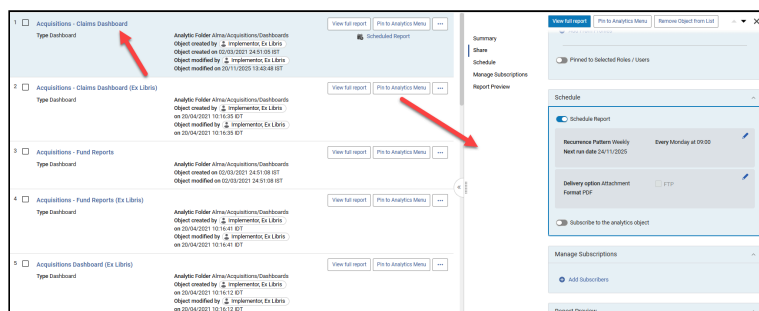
1 Acquisitions - Claims Dashboard
Type Dashboard
Analytic Folder Alma/Acquisitions/Dashboards
Object created by Implementor, Ex Libris
Object created on 02/03/2021 24:51:05 IST
Object modified by Implementor, Ex Libris
Object modified on 20/11/2025 13:43:48 IST
View full report
Pin to Analytics Menu
...
Scheduled Report

2 Acquisitions - Claims Dashboard (Ex Libris)
Type Dashboard
Analytic Folder Alma/Acquisitions/Dashboards
Object created by Implementor, Ex Libris
on 20/04/2021 10:16:35 IDT
Object modified by Implementor, Ex Libris
on 20/04/2021 10:16:35 IDT
View full report
Pin to Analytics Menu
...

3 Acquisitions - Fund Reports
Type Dashboard
Analytic Folder Alma/Acquisitions/Dashboards
Object created on 02/03/2021 24:51:08 IST
Object modified on 02/03/2021 24:51:08 IST
View full report
Pin to Analytics Menu
...

4 Acquisitions - Fund Reports (Ex Libris)
Type Dashboard
Analytic Folder Alma/Acquisitions/Dashboards
Object created by Implementor, Ex Libris
on 20/04/2021 10:16:41 IDT
Object modified by Implementor, Ex Libris
on 20/04/2021 10:16:41 IDT
View full report
Pin to Analytics Menu
...

5 Acquisitions Dashboard (Ex Libris)
Type Dashboard
Analytic Folder Alma/Acquisitions/Dashboards
Object created by Implementor, Ex Libris
on 20/04/2021 10:16:12 IDT
Object modified by Implementor, Ex Libris
on 20/04/2021 10:16:12 IDT
View full report
Pin to Analytics Menu
...

Summary
Share
Schedule
Manage Subscriptions
Report Preview

View full report
Pin to Analytics Menu
Remove Object from List

Pinned to Selected Roles / Users

Schedule
Schedule Report
Recurrence Pattern Weekly
Every Monday at 09:00
Next run date 24/11/2025
Delivery option Attachment
FTP
Format PDF
Subscribe to the analytics object

Manage Subscriptions
Add Subscribers

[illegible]